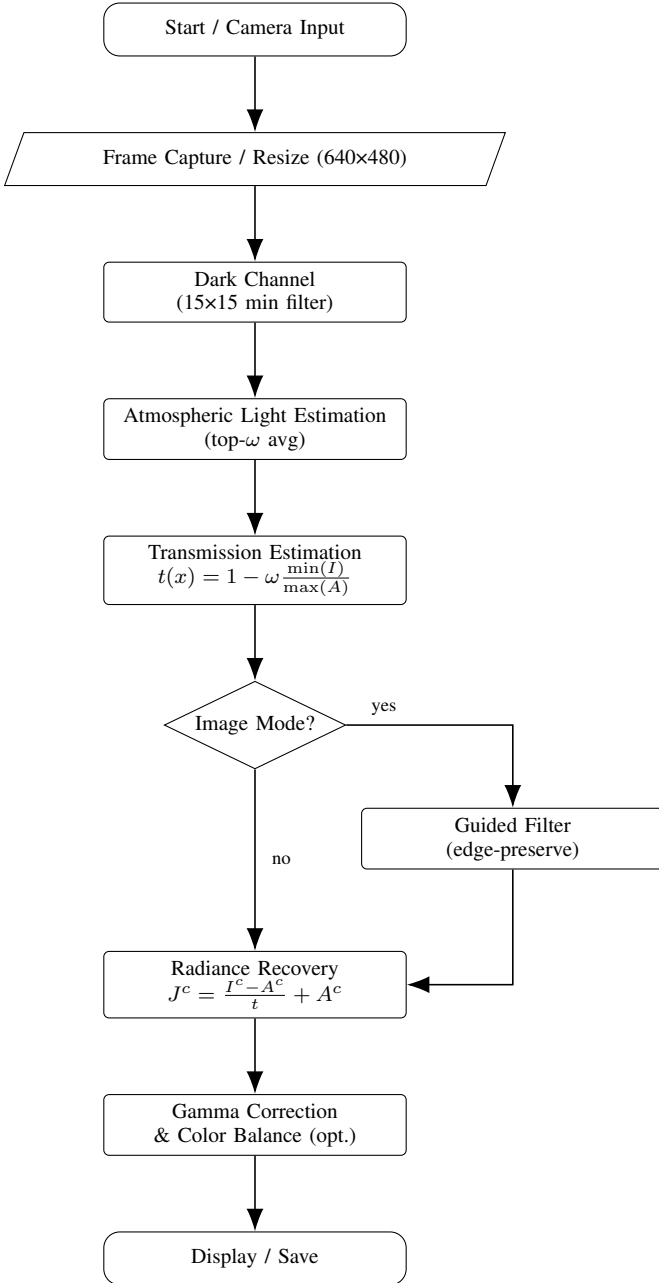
Start / Camera Input

Frame Capture / Resize (640×480)

Dark Channel
(15×15 min filter)

Atmospheric Light Estimation
(top-$\omega$ avg)

Transmission Estimation
$t(x) = 1 - \omega \frac{\min(I)}{\max(A)}$

Image Mode?

yes

Guided Filter
(edge-preserve)

no

Radiance Recovery
$J^c = \frac{I^c - A^c}{t} + A^c$

Gamma Correction
& Color Balance (opt.)

Display / Save